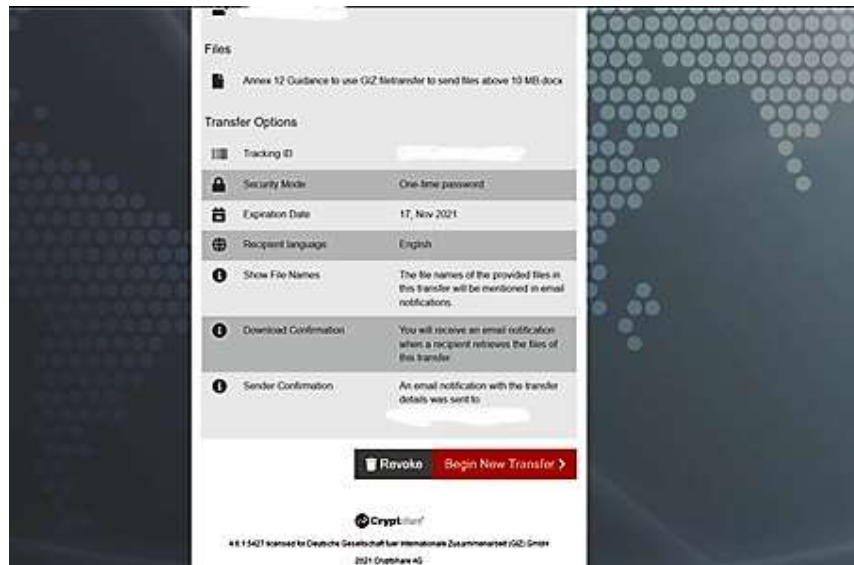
Files

Annex 12 Guidance to use GIZ filetransfer to send files above 10 MB.docx

Transfer Options

| | |
|---|---|
| Tracking ID | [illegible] |
| Security Mode | One-time password |
| Expiration Date | 17, Nov 2021 |
| Recipient language | English |
| Show File Names | The file names of the provided files in this transfer will be mentioned in email notifications. |
| Download Confirmation | You will receive an email notification when a recipient retrieves the files of this transfer |
| Sender Confirmation | An email notification with the transfer details was sent to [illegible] |

Revoke

Begin New Transfer >

Cryptshare

4.6.1.5427 licensed for Deutsche Gesellschaft fuer Internationale Zusammenarbeit (GIZ) GmbH

2021 Cryptshare AG